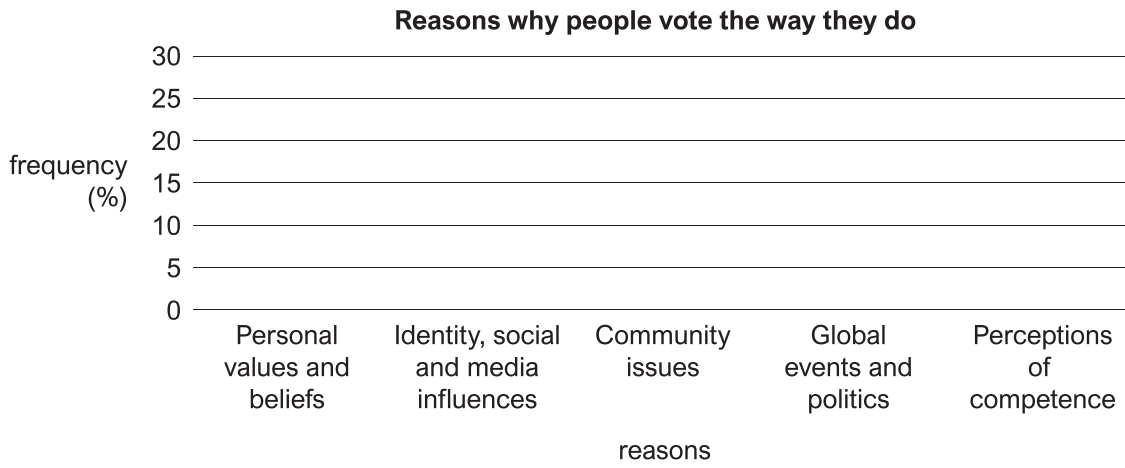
Reasons why people vote the way they do

30
25
20
15
10
5
0

frequency (%)

Personal values and beliefs

Identity, social and media influences

Community issues

Global events and politics

Perceptions of competence

reasons